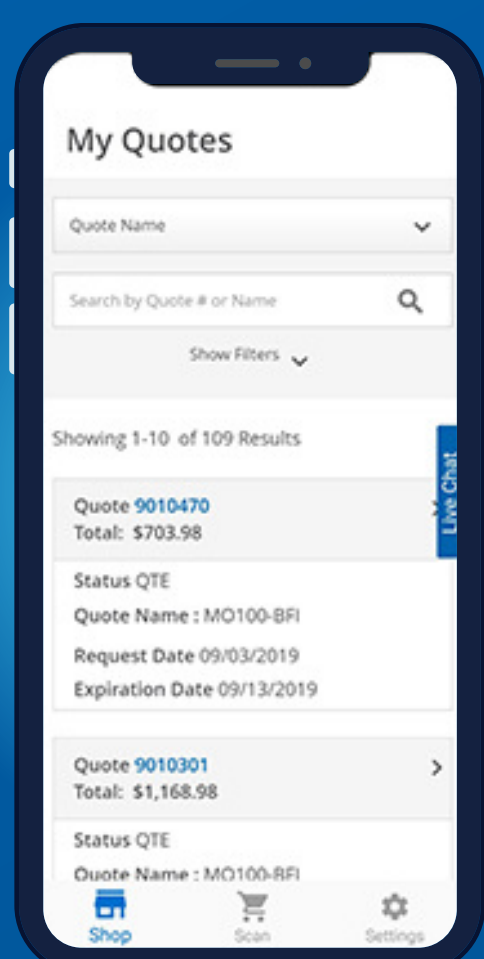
My Quotes

Quote Name

Search by Quote # or Name

Show Filters

Showing 1-10 of 109 Results

Live Chat

Quote 9010470
Total: $703.98

Status QTE

Quote Name : MO100-BFI

Request Date 09/03/2019

Expiration Date 09/13/2019

Quote 9010301
Total: $1,168.98

Status QTE

Quote Name : MO100-BFI

Shop
Scan
Settings